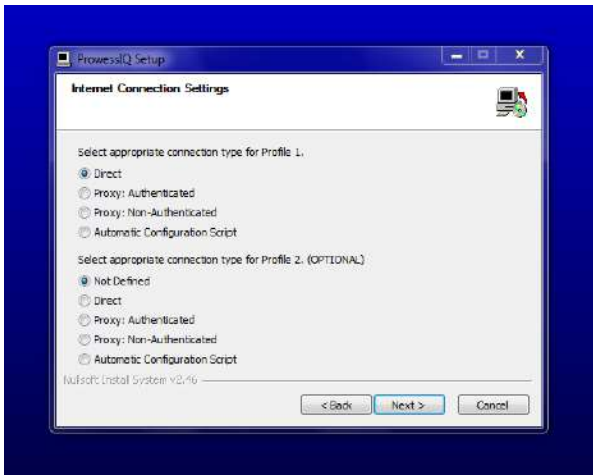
ProwessIQ Setup

Internet Connection Settings

Select appropriate connection type for Profile 1.

Direct

Proxy: Authenticated

Proxy: Non-Authenticated

Automatic Configuration Script

Select appropriate connection type for Profile 2. (OPTIONAL)

Not Defined

Direct

Proxy: Authenticated

Proxy: Non-Authenticated

Automatic Configuration Script

Nullsoft Install System v2.46

< Back

Next >

Cancel